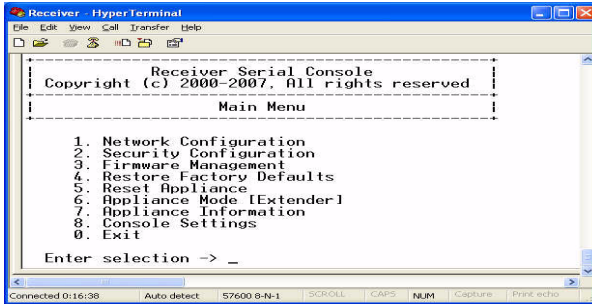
Receiver - HyperTerminal

File Edit View Call Transfer Help

Receiver Serial Console
Copyright (c) 2000-2007, All rights reserved

Main Menu

1. Network Configuration
2. Security Configuration
3. Firmware Management
4. Restore Factory Defaults
5. Reset Appliance
6. Appliance Mode [Extender]
7. Appliance Information
8. Console Settings
0. Exit

Enter selection -> _

Connected 0:16:38 | Auto detect | 57600 8-N-1 | SCROLL | CAPS | NUM | Capture | Print echo